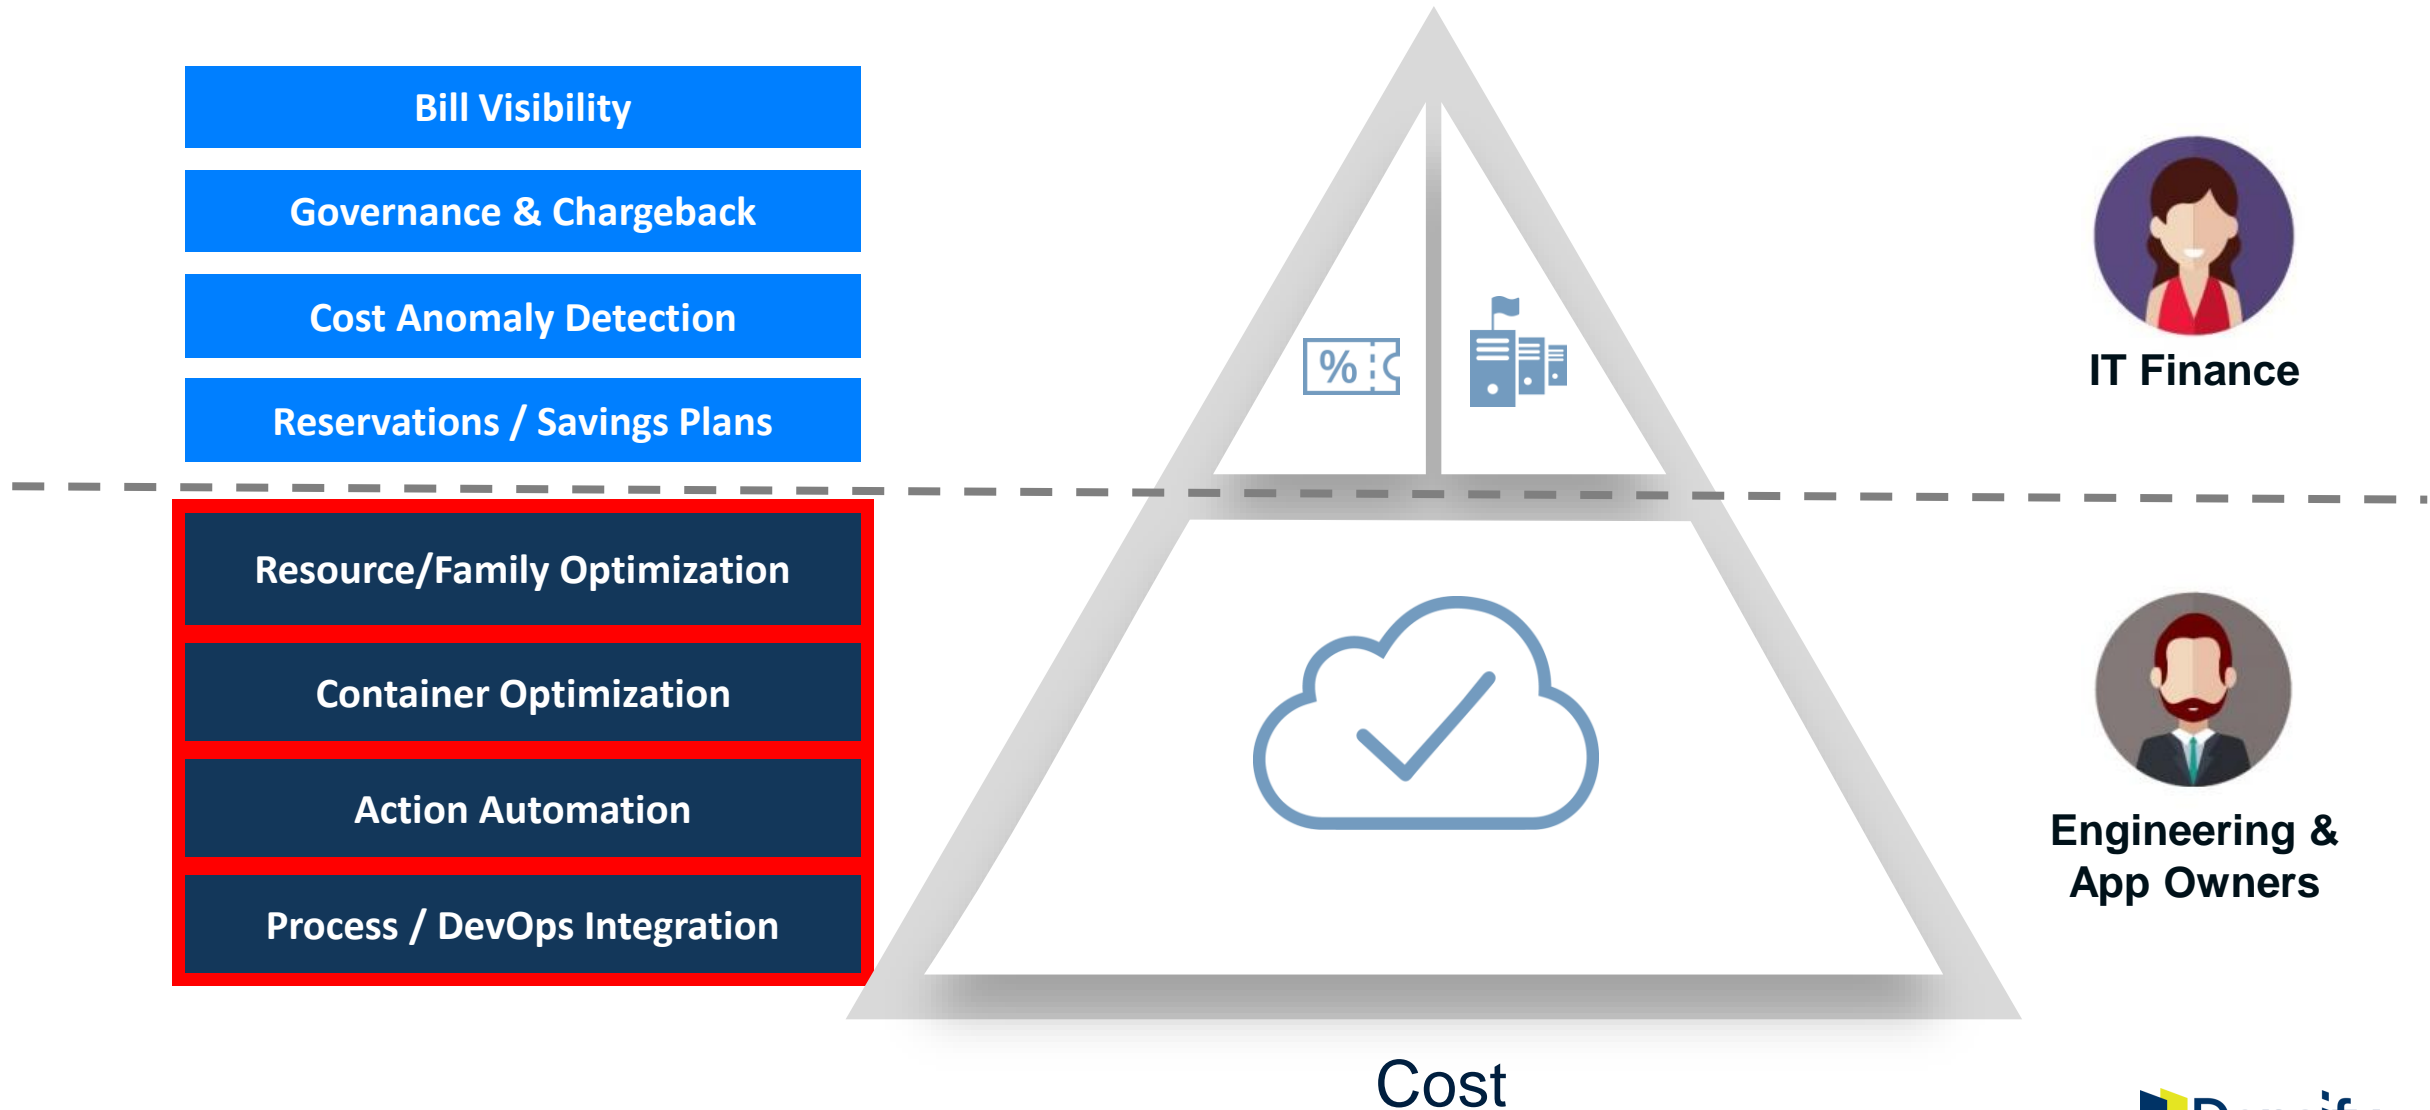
Bill Visibility

Governance & Chargeback

Cost Anomaly Detection

Reservations / Savings Plans

Resource/Family Optimization

Container Optimization

Action Automation

Process / DevOps Integration

%

IT Finance

Engineering & App Owners

Cost

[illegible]